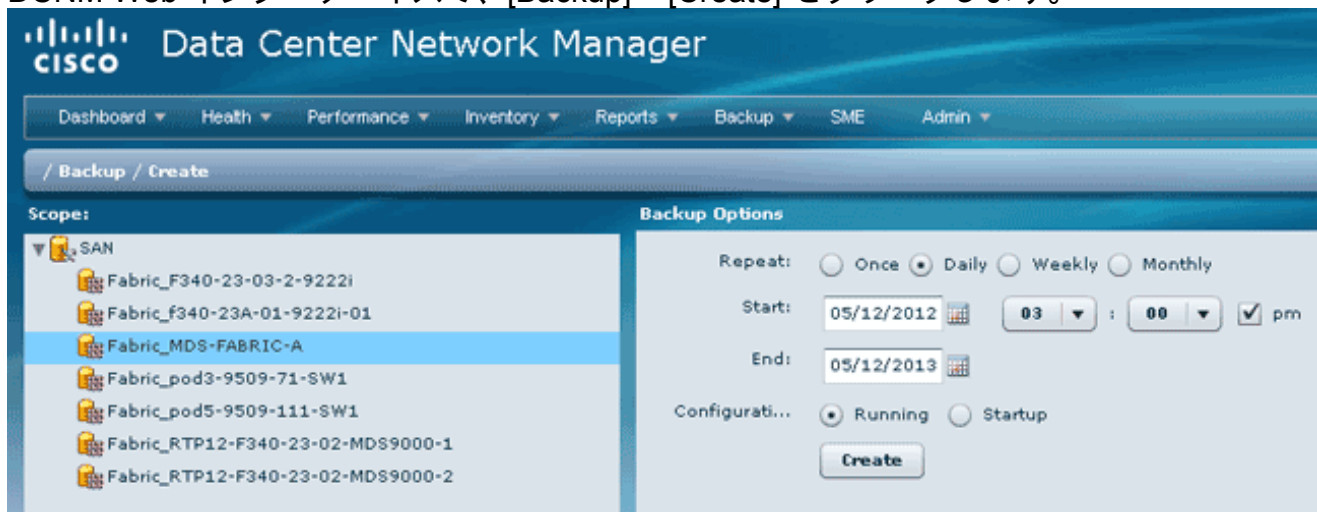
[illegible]

cisco Data Center Network Manager

Dashboard ▾ Health ▾ Performance ▾ Inventory ▾ Reports ▾ Backup ▾ SME Admin ▾

/ Backup / Create

Scope:

SAN
Fabric_F340-23-03-2-9222i
Fabric_f340-23A-01-9222i-01
Fabric_MDS-FABRIC-A
Fabric_pod3-9509-71-SW1
Fabric_pod5-9509-111-SW1
Fabric_RTP12-F340-23-02-MDS9000-1
Fabric_RTP12-F340-23-02-MDS9000-2

Backup Options

Repeat: Once Daily Weekly Monthly

Start: 05/12/2012 03 : 00 pm

End: 05/12/2013

Configurati... Running Startup

Create